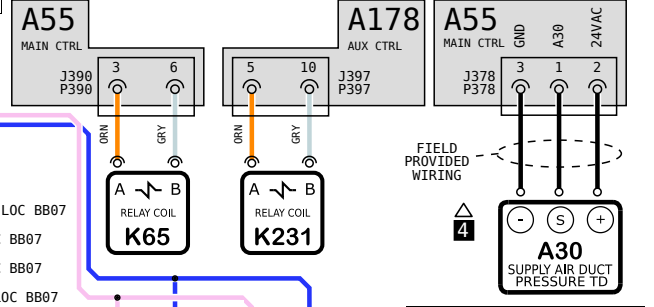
A55
MAIN CTRL

J390
P390

3 6

ORN GRY

A B
RELAY COIL
K65

A178
AUX CTRL

5 10

J397
P397

ORN GRY

A B
RELAY COIL
K231

A55
MAIN CTRL

GND A30 24VAC

J378
P378

3 1 2

FIELD
PROVIDED
WIRING

4

- S +

A30
SUPPLY AIR DUCT
PRESSURE TD

LOC BB07
BB07
BB07
LOC BB07